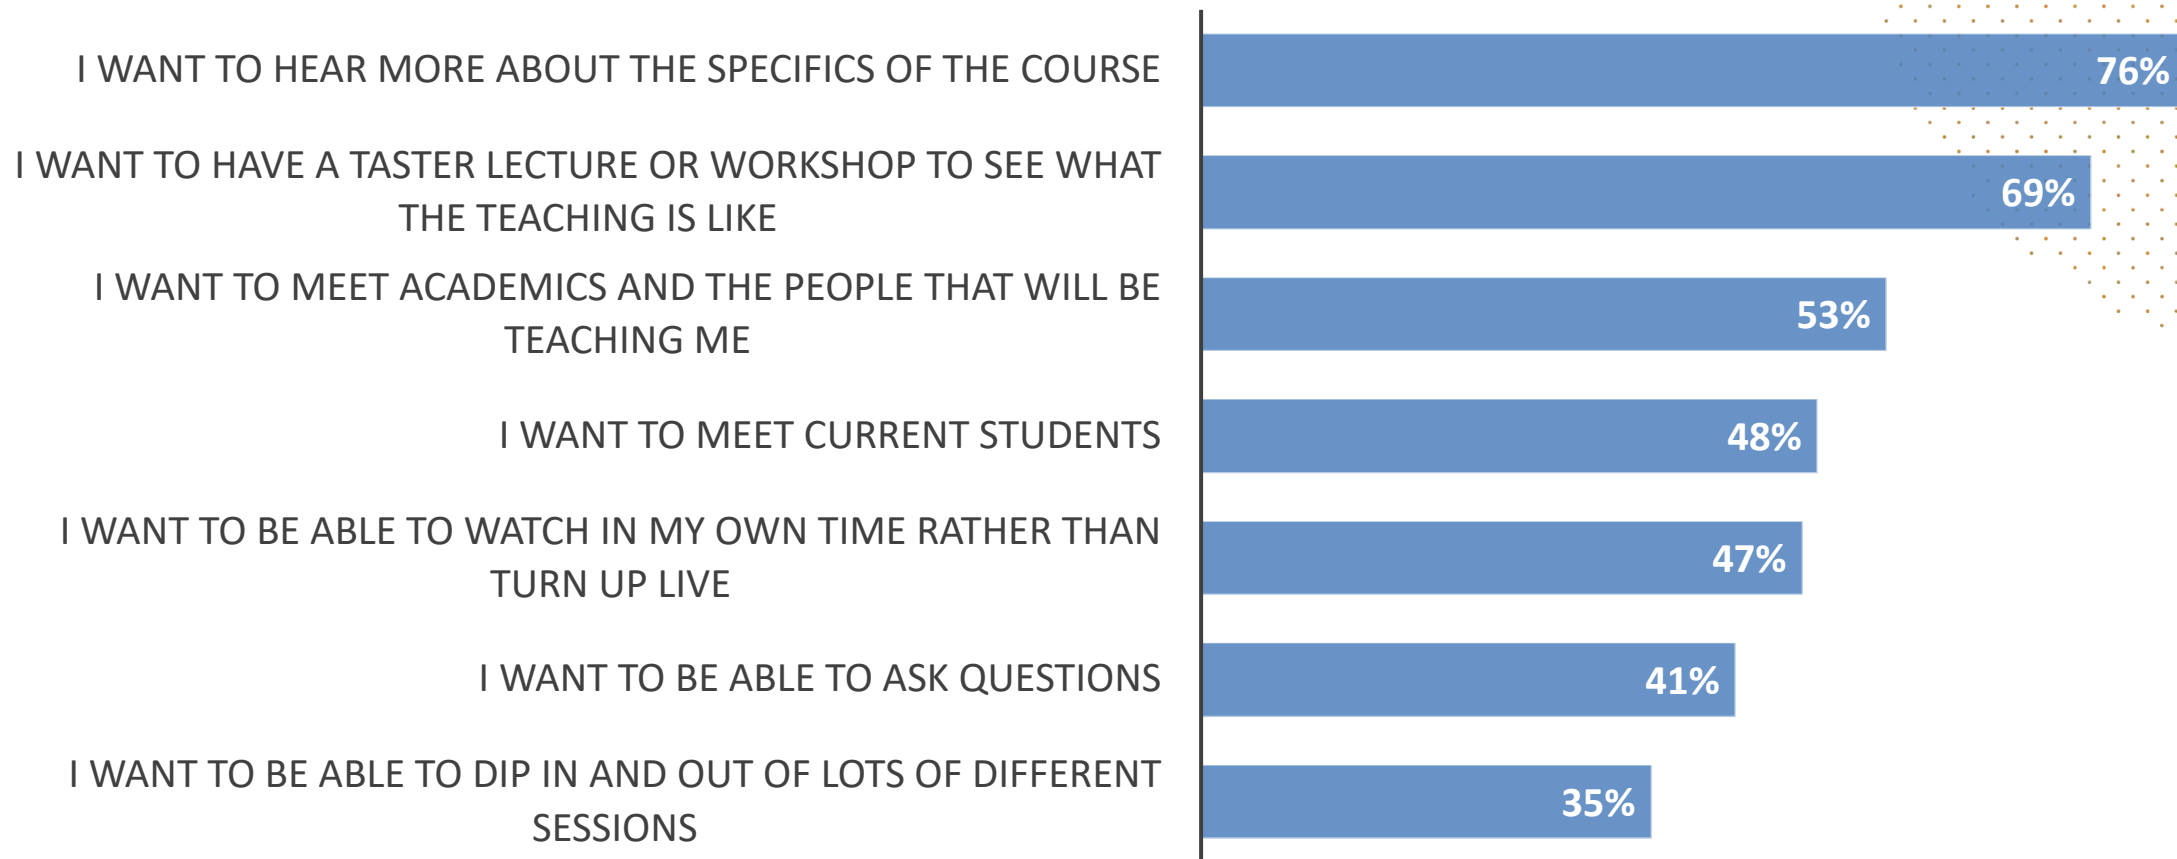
I WANT TO HEAR MORE ABOUT THE SPECIFICS OF THE COURSE
76%

I WANT TO HAVE A TASTER LECTURE OR WORKSHOP TO SEE WHAT THE TEACHING IS LIKE
69%

I WANT TO MEET ACADEMICS AND THE PEOPLE THAT WILL BE TEACHING ME
53%

I WANT TO MEET CURRENT STUDENTS
48%

I WANT TO BE ABLE TO WATCH IN MY OWN TIME RATHER THAN TURN UP LIVE
47%

I WANT TO BE ABLE TO ASK QUESTIONS
41%

I WANT TO BE ABLE TO DIP IN AND OUT OF LOTS OF DIFFERENT SESSIONS
35%